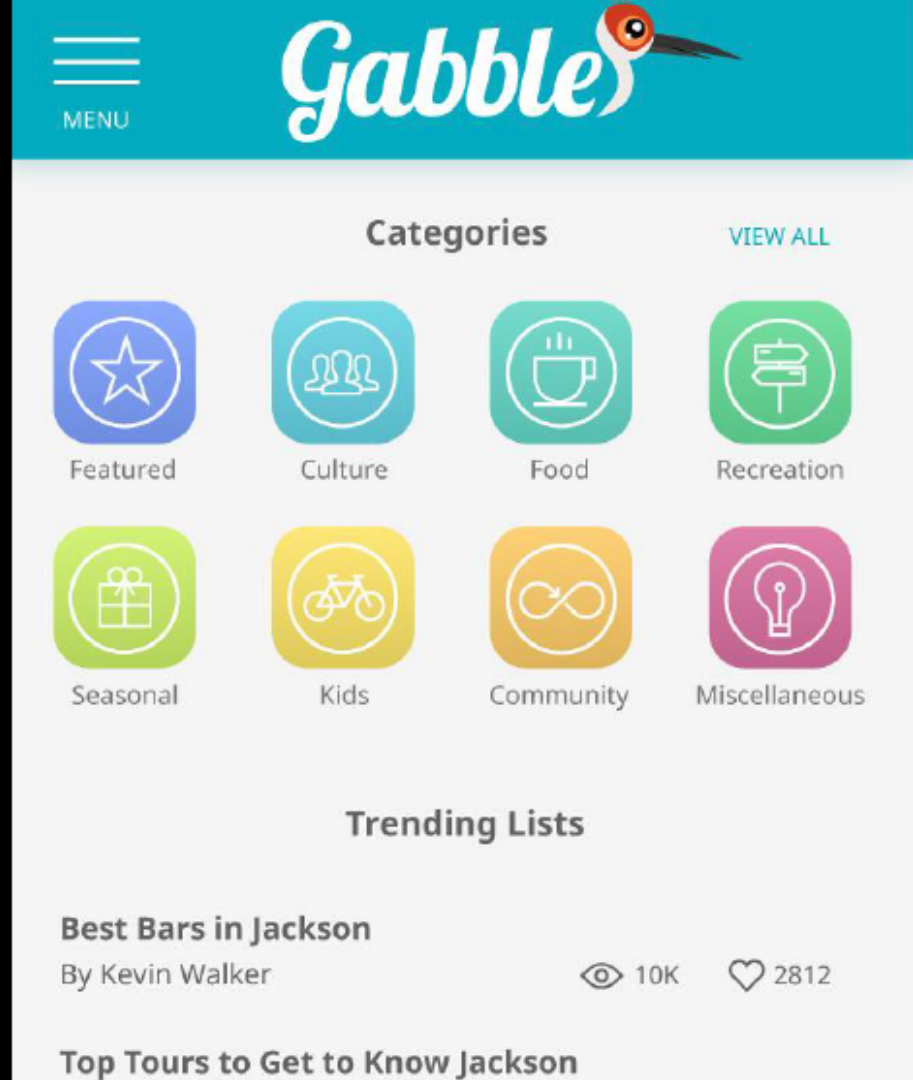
MENU

Gabble

Categories

VIEW ALL

Featured

Culture

Food

Recreation

Seasonal

Kids

Community

Miscellaneous

Trending Lists

Best Bars in Jackson
By Kevin Walker

10K

2812

Top Tours to Get to Know Jackson